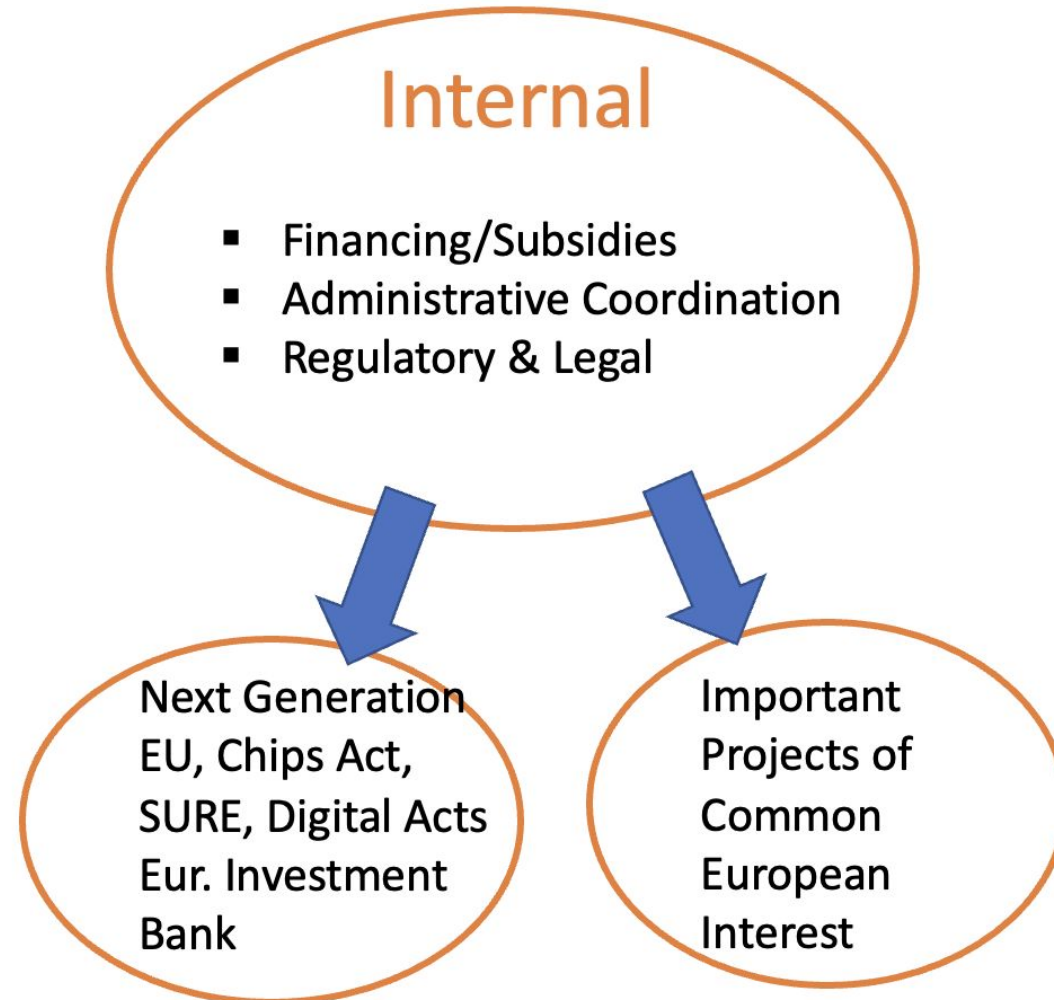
Internal

- Financing/Subsidies
- Administrative Coordination
- Regulatory & Legal

Next Generation EU, Chips Act, SURE, Digital Acts Eur. Investment Bank

Important Projects of Common European Interest